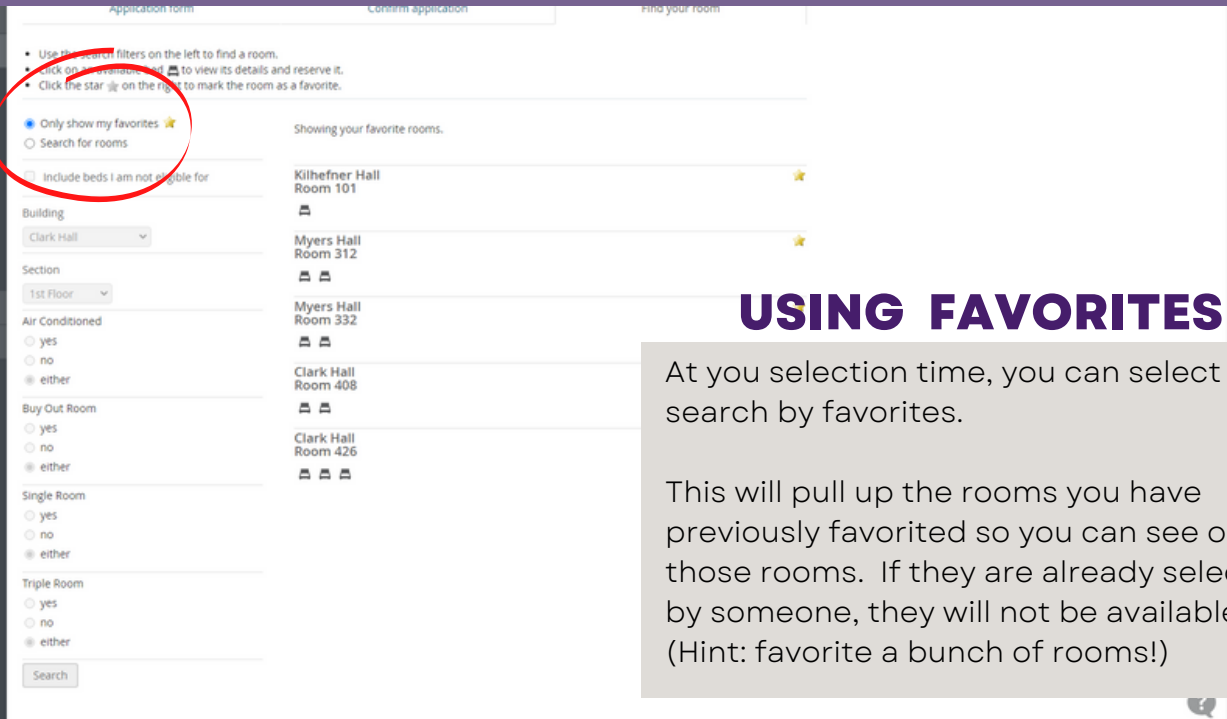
Application form | Confirm application | Find your room

• Use the search filters on the left to find a room.
• Click on an available bed to view its details and reserve it.
• Click the star on the right to mark the room as a favorite.

Only show my favorites
Search for rooms

Include beds I am not eligible for

Building
Clark Hall

Section
1st Floor

Air Conditioned
yes
no
either

Buy Out Room
yes
no
either

Single Room
yes
no
either

Triple Room
yes
no
either

Search

Showing your favorite rooms.

Kilhefner Hall
Room 101

Myers Hall
Room 312

Myers Hall
Room 332

Clark Hall
Room 408

Clark Hall
Room 426

USING FAVORITES

At you selection time, you can select search by favorites.

This will pull up the rooms you have previously favorited so you can see o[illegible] those rooms. If they are already selec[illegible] by someone, they will not be available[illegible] (Hint: favorite a bunch of rooms!)